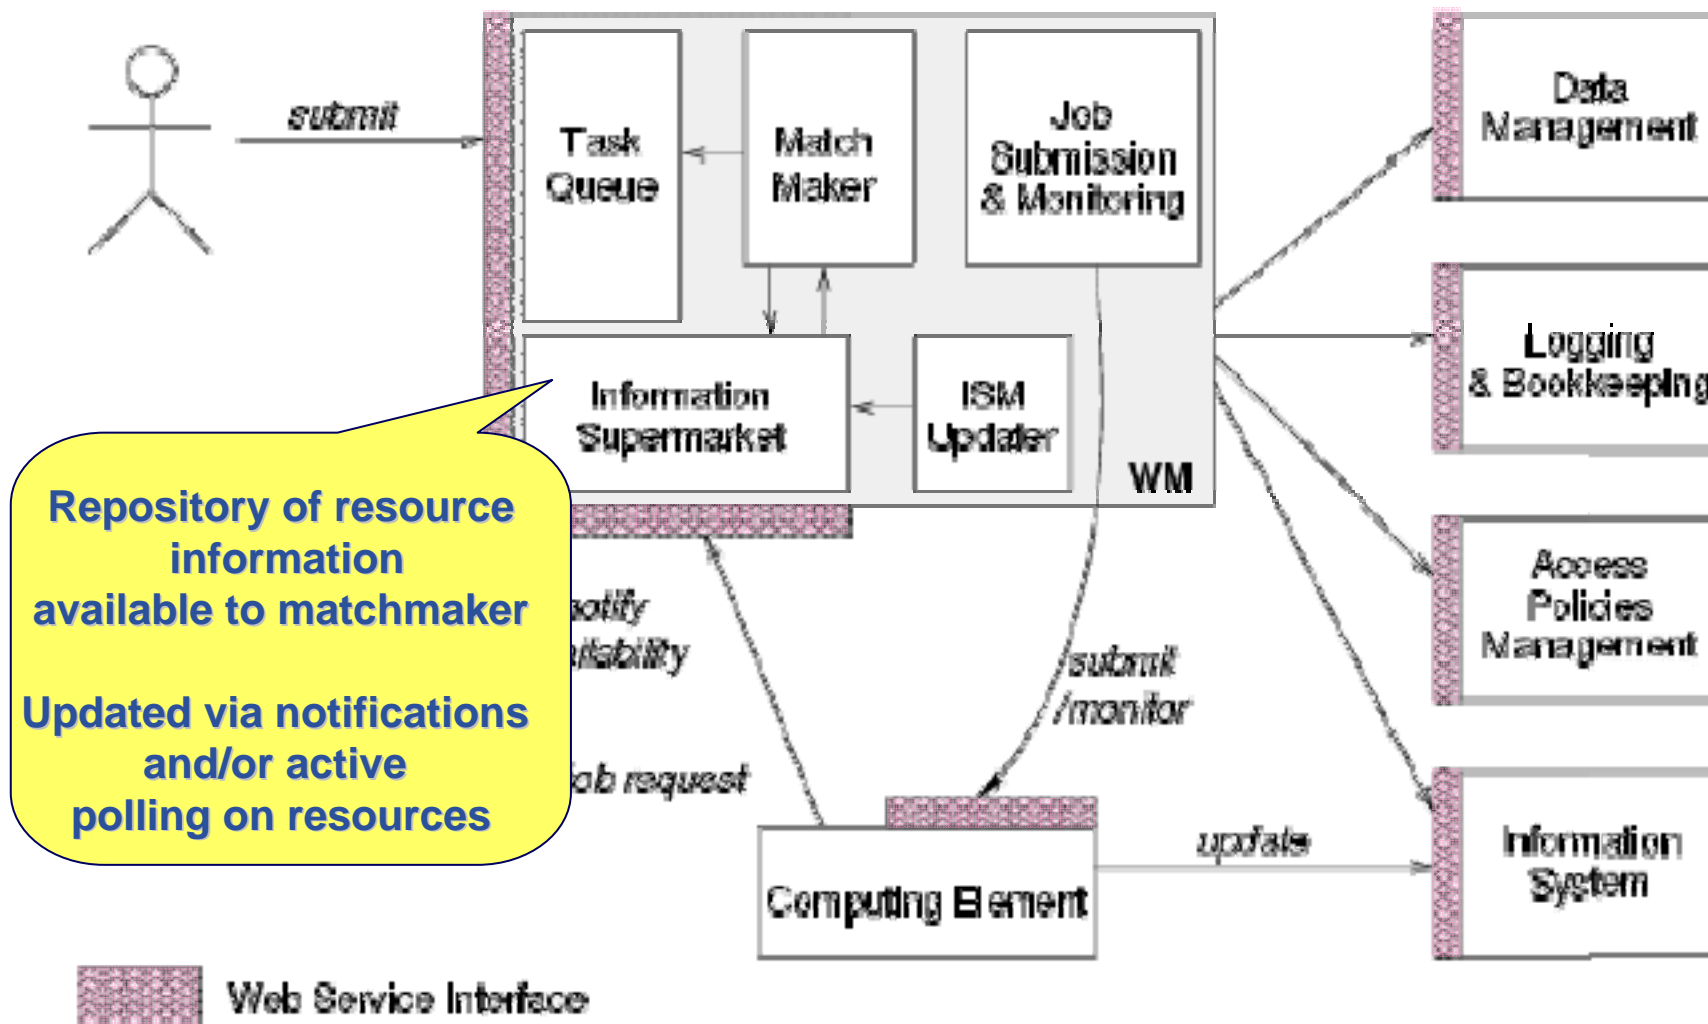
submit

Task Queue

Match Maker

Job Submission & Monitoring

Information Supermarket

ISM Updater

WM

Data Management

Logging & Bookkeeping

Access Policies Management

Information System

Repository of resource information available to matchmaker

Updated via notifications and/or active polling on resources

otify ailability

ob request

submit /monitor

update

Computing Element

Web Service Interface